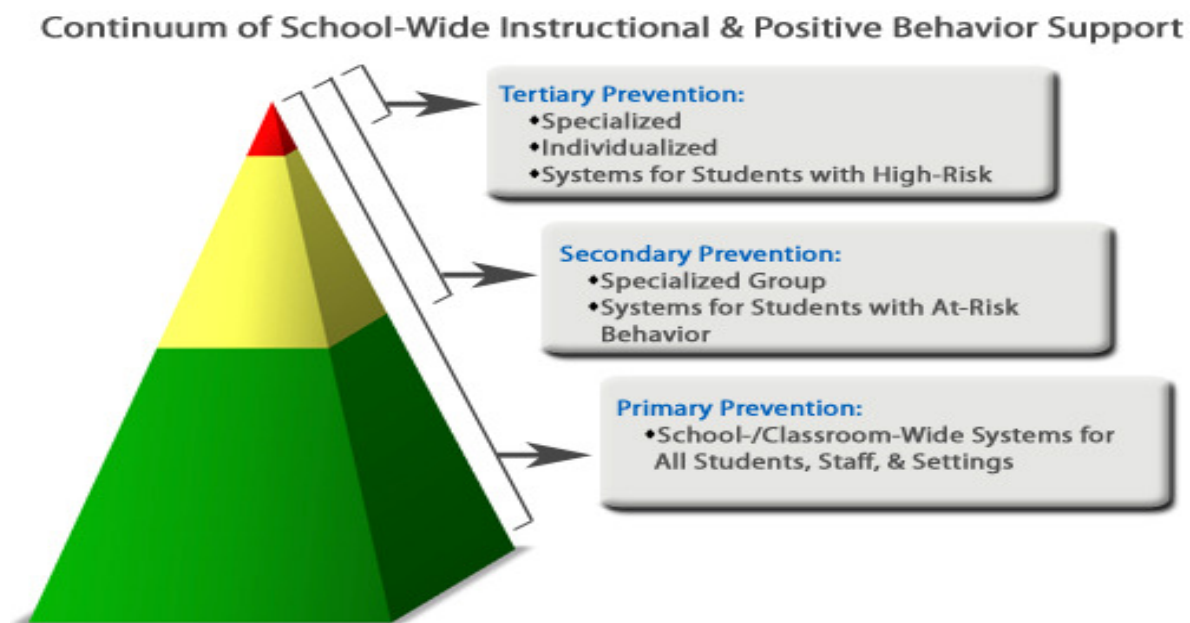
Continuum of School-Wide Instructional & Positive Behavior Support

Tertiary Prevention:
•Specialized
•Individualized
•Systems for Students with High-Risk

Secondary Prevention:
•Specialized Group
•Systems for Students with At-Risk Behavior

Primary Prevention:
•School-/Classroom-Wide Systems for All Students, Staff, & Settings